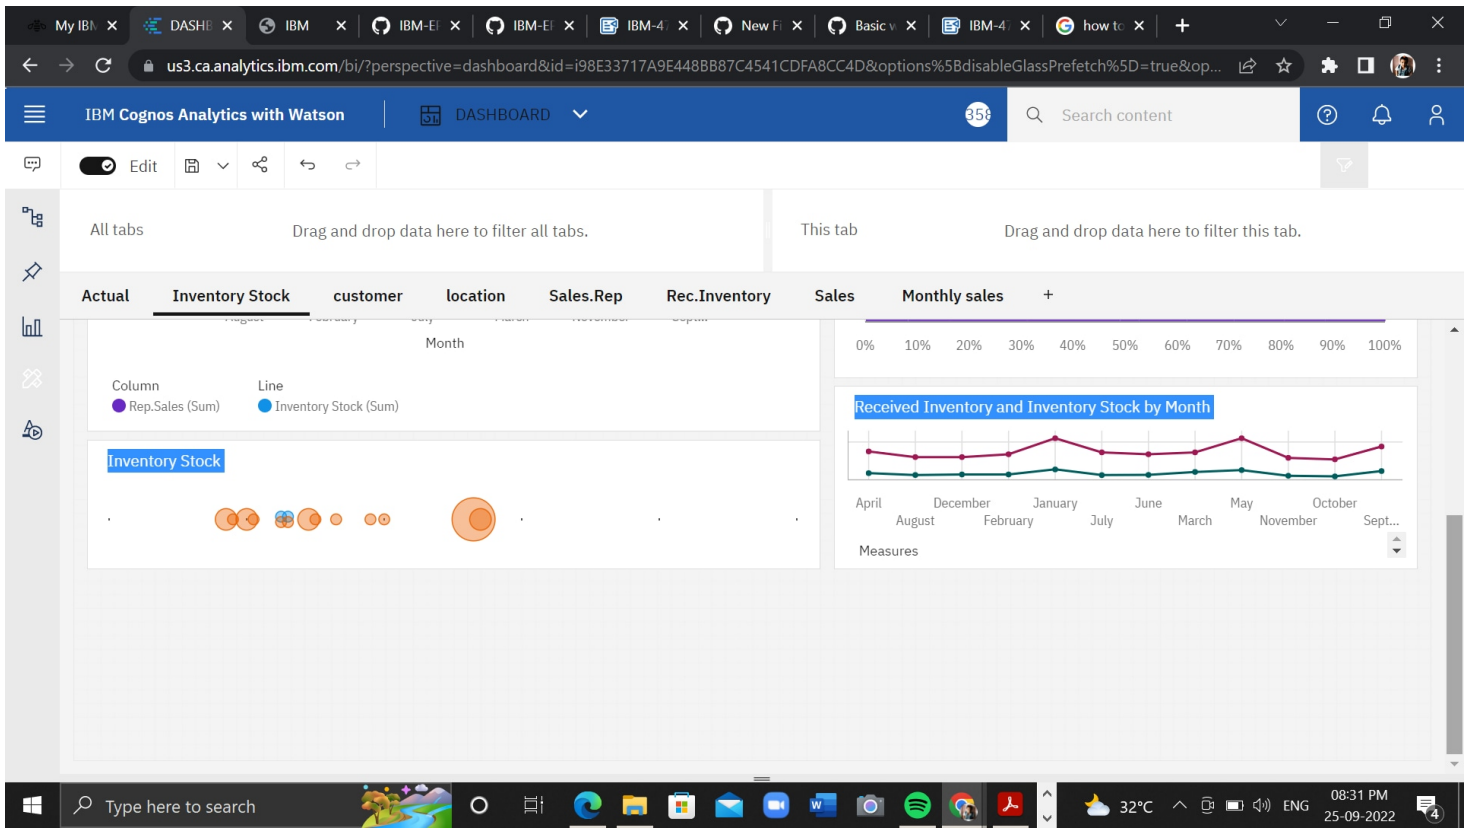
My IBM × DASHB × IBM × IBM-EI × IBM-EI × IBM-4 × New Fi × Basic × IBM-4 × how to × +

us3.ca.analytics.ibm.com/bi/?perspective=dashboard&id=i98E33717A9E448BB87C4541CDFA8CC4D&options%5BdisableGlassPrefetch%5D=true&op...

IBM Cognos Analytics with Watson DASHBOARD 358 Search content

Edit

All tabs Drag and drop data here to filter all tabs.

This tab Drag and drop data here to filter this tab.

Actual Inventory Stock customer location Sales.Rep Rec.Inventory Sales Monthly sales +

Month

Column
Rep.Sales (Sum)

Line
Inventory Stock (Sum)

0% 10% 20% 30% 40% 50% 60% 70% 80% 90% 100%

Received Inventory and Inventory Stock by Month

April August December February January July June March May November October Sept...

Measures

Inventory Stock

Type here to search

32°C ENG 08:31 PM 25-09-2022 4